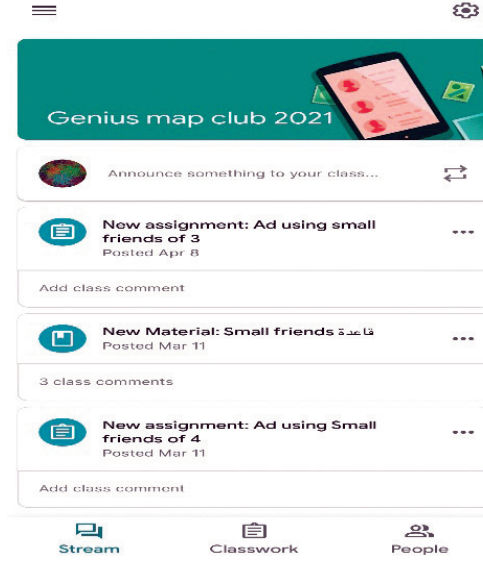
Genius map club 2021

Announce something to your class...

New assignment: Ad using small friends of 3
Posted Apr 8

Add class comment

New Material: Small friends قاعدة
Posted Mar 11

3 class comments

New assignment: Ad using Small friends of 4
Posted Mar 11

Add class comment

Stream
Classwork
People